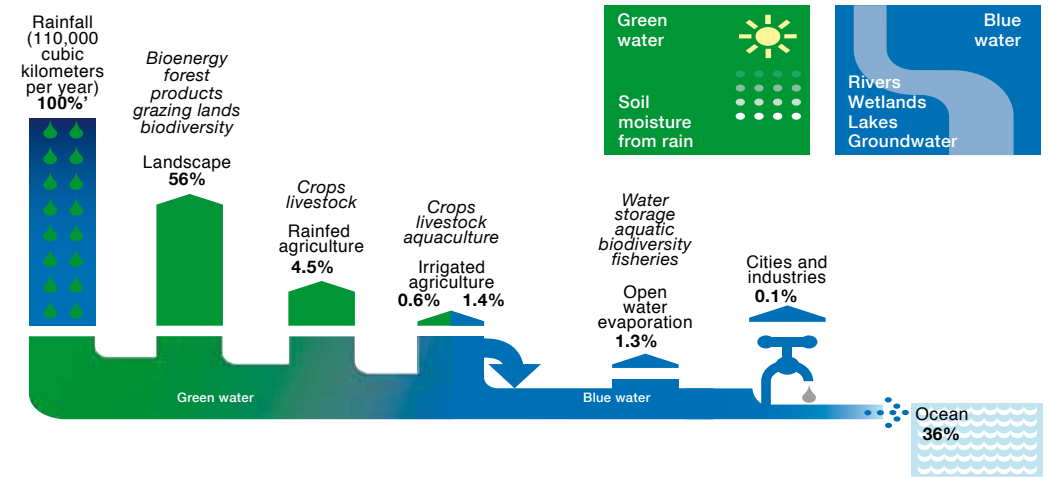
Rainfall (110,000 cubic kilometers per year) 100%'

Bioenergy forest products grazing lands biodiversity

Landscape 56%

Crops livestock

Rainfed agriculture 4.5%

Crops livestock aquaculture

Irrigated agriculture 0.6% 1.4%

Water storage aquatic biodiversity fisheries

Open water evaporation 1.3%

Cities and industries 0.1%

Green water

Soil moisture from rain

Blue water

Rivers Wetlands Lakes Groundwater

Green water

Blue water

Ocean 36%